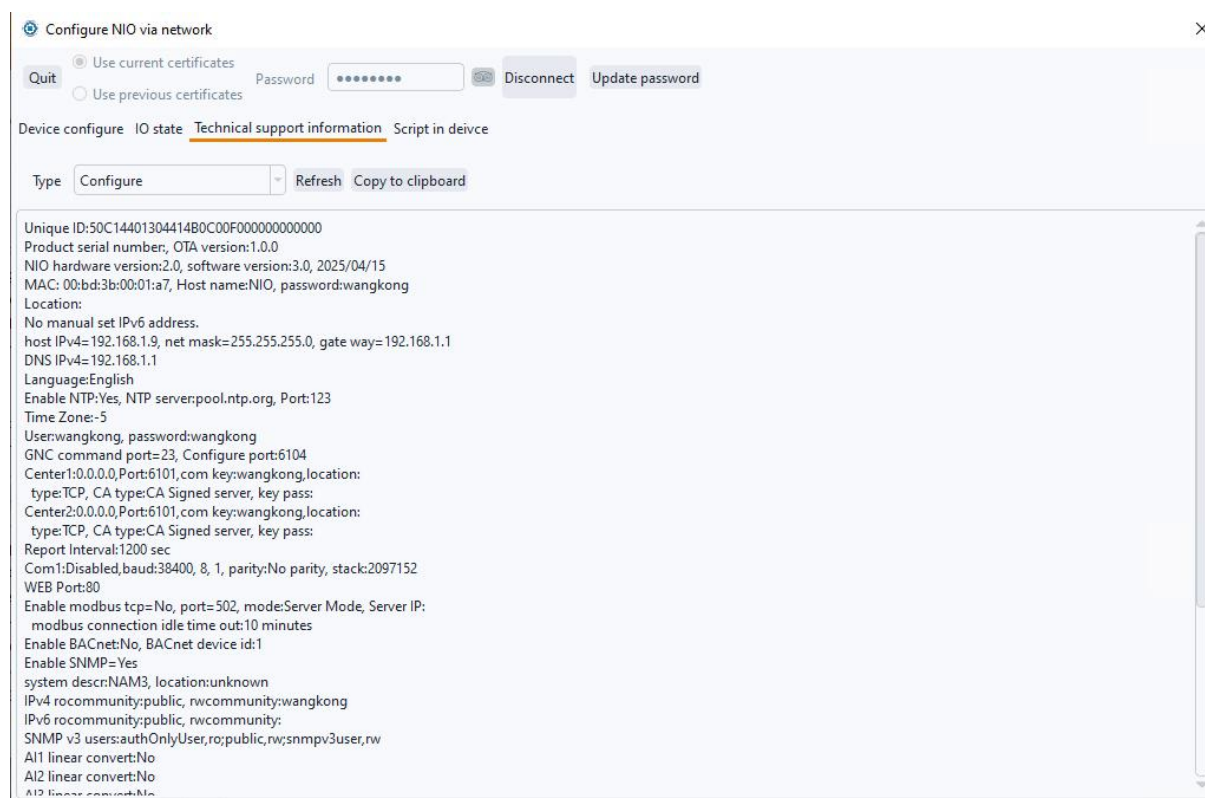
Configure NIO via network

×

Quit

Use current certificates

Use previous certificates

Password ••••••••

Disconnect

Update password

Device configure IO state Technical support information Script in deivce

Type Configure

Refresh Copy to clipboard

Unique ID:50C14401304414B0C00F000000000000
Product serial number:, OTA version:1.0.0
NIO hardware version:2.0, software version:3.0, 2025/04/15
MAC: 00:bd:3b:00:01:a7, Host name:NIO, password:wangkong
Location:
No manual set IPv6 address.
host IPv4=192.168.1.9, net mask=255.255.255.0, gate way=192.168.1.1
DNS IPv4=192.168.1.1
Language:English
Enable NTP:Yes, NTP server:pool.ntp.org, Port:123
Time Zone:-5
User:wangkong, password:wangkong
GNC command port=23, Configure port:6104
Center1:0.0.0.0,Port:6101,com key:wangkong,location:
type:TCP, CA type:CA Signed server, key pass:
Center2:0.0.0.0,Port:6101,com key:wangkong,location:
type:TCP, CA type:CA Signed server, key pass:
Report Interval:1200 sec
Com1:Disabled,baud:38400, 8, 1, parity:No parity, stack:2097152
WEB Port:80
Enable modbus tcp=No, port=502, mode:Server Mode, Server IP:
modbus connection idle time out:10 minutes
Enable BACnet:No, BACnet device id:1
Enable SNMP=Yes
system descr:NAM3, location:unknown
IPv4 rocommunity:public, rwcommunity:wangkong
IPv6 rocommunity:public, rwcommunity:
SNMP v3 users:authOnlyUser,ro;public,rw;snmpv3user,rw
AI1 linear convert:No
AI2 linear convert:No
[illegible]